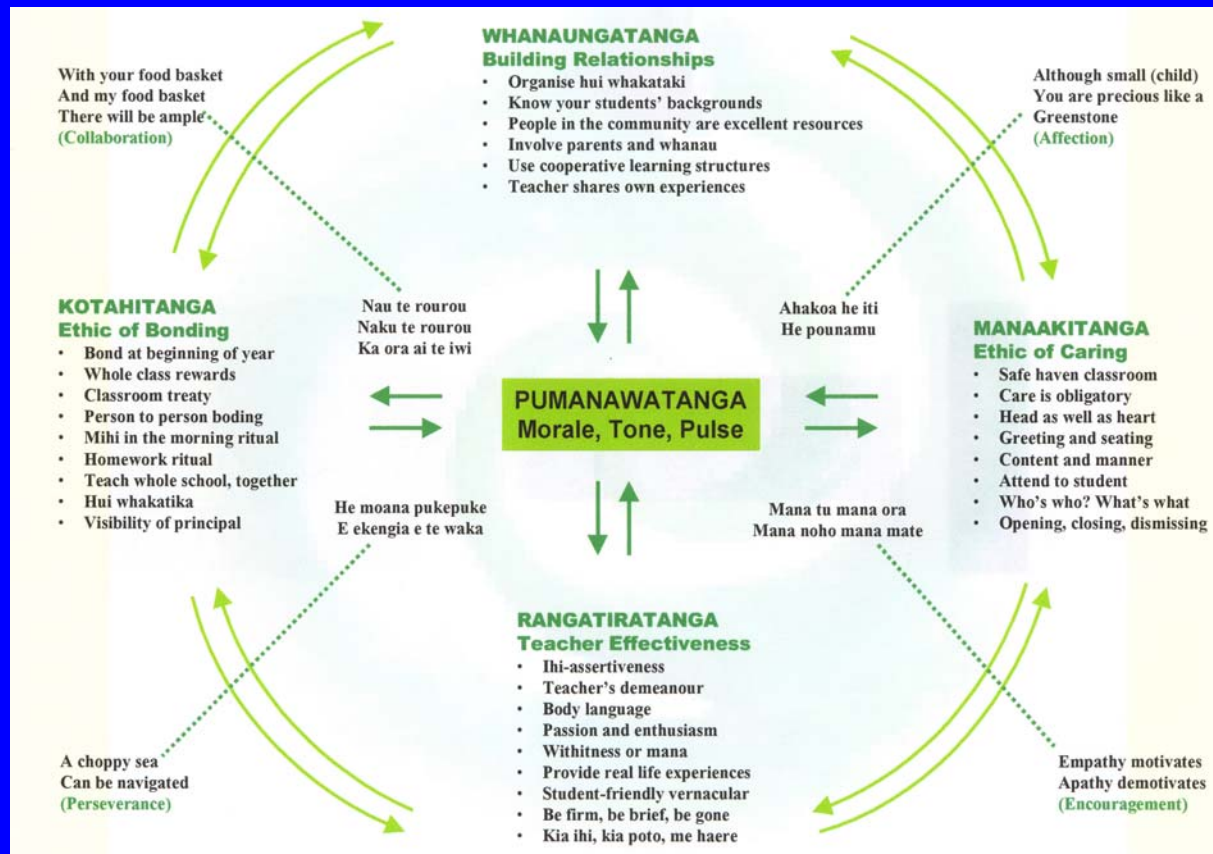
With your food basket
And my food basket
There will be ample
(Collaboration)

WHANAUNGATANGA
Building Relationships
• Organise hui whakataki
• Know your students' backgrounds
• People in the community are excellent resources
• Involve parents and whanau
• Use cooperative learning structures
• Teacher shares own experiences

Although small (child)
You are precious like a Greenstone
(Affection)

KOTAHITANGA
Ethic of Bonding
• Bond at beginning of year
• Whole class rewards
• Classroom treaty
• Person to person boding
• Mihi in the morning ritual
• Homework ritual
• Teach whole school, together
• Hui whakatika
• Visibility of principal

Nau te rourou
Naku te rourou
Ka ora ai te iwi

Ahakoa he iti
He pounamu

MANAAKITANGA
Ethic of Caring
• Safe haven classroom
• Care is obligatory
• Head as well as heart
• Greeting and seating
• Content and manner
• Attend to student
• Who's who? What's what
• Opening, closing, dismissing

PUMANAWATANGA
Morale, Tone, Pulse

He moana pukepuke
E ekengia e te waka

Mana tu mana ora
Mana noho mana mate

RANGATIRATANGA
Teacher Effectiveness
• Ihi-assertiveness
• Teacher's demeanour
• Body language
• Passion and enthusiasm
• Withitness or mana
• Provide real life experiences
• Student-friendly vernacular
• Be firm, be brief, be gone
• Kia ihi, kia poto, me haere

A choppy sea
Can be navigated
(Perseverance)

Empathy motivates
Apathy demotivates
(Encouragement)